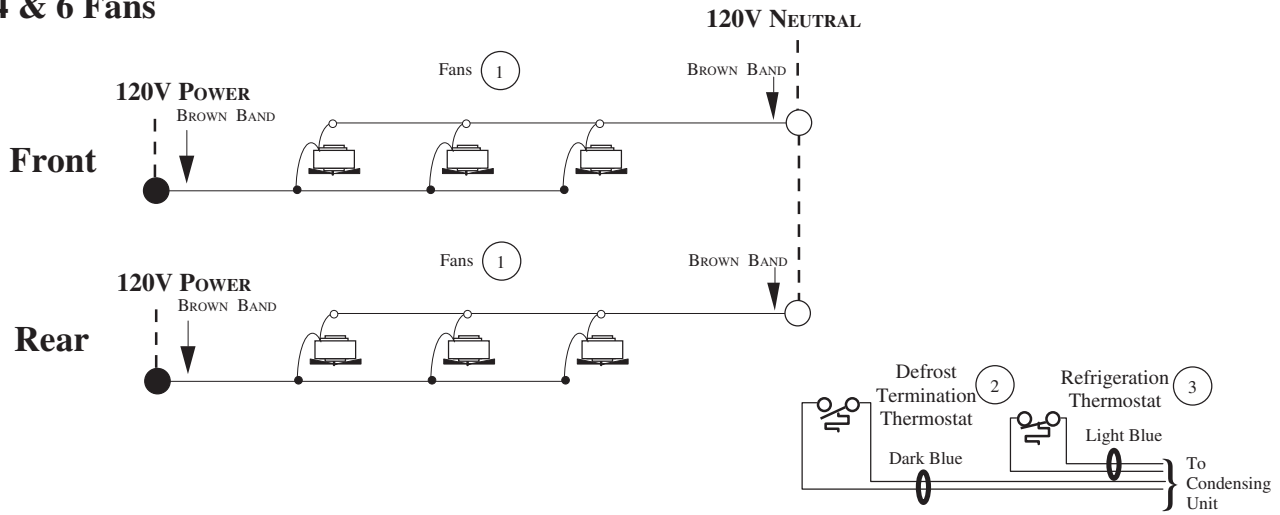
4 & 6 Fans

120V Neutral

Fans 1

Brown Band

120V Power
Brown Band

Front

Fans 1

Brown Band

120V Power
Brown Band

Rear

Defrost Termination Thermostat 2

Refrigeration Thermostat 3

Light Blue

Dark Blue

To Condensing Unit